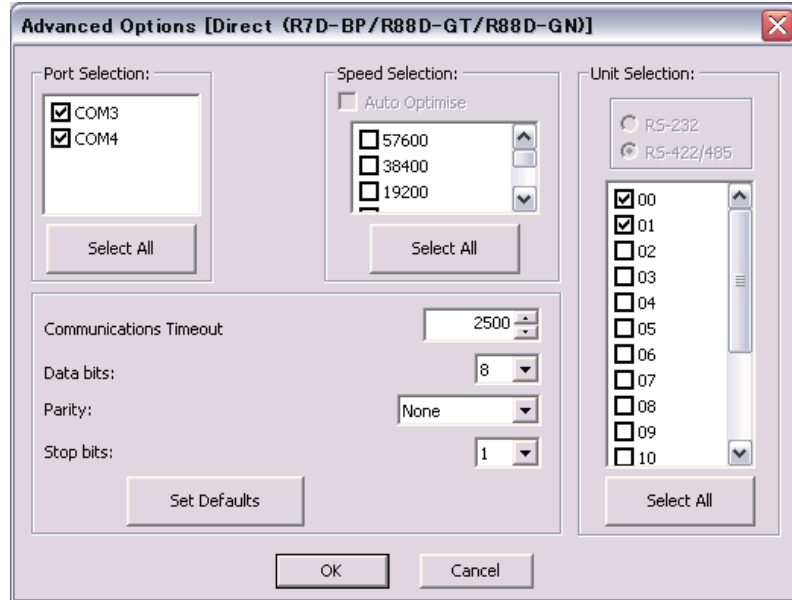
Advanced Options [Direct (R7D-BP/R88D-GT/R88D-GN)]

Port Selection:
COM3
COM4
Select All

Speed Selection:
Auto Optimise
57600
38400
19200
Select All

Unit Selection:
RS-232
RS-422/485
00
01
02
03
04
05
06
07
08
09
10
Select All

Communications Timeout 2500
Data bits: 8
Parity: None
Stop bits: 1
Set Defaults

OK
Cancel